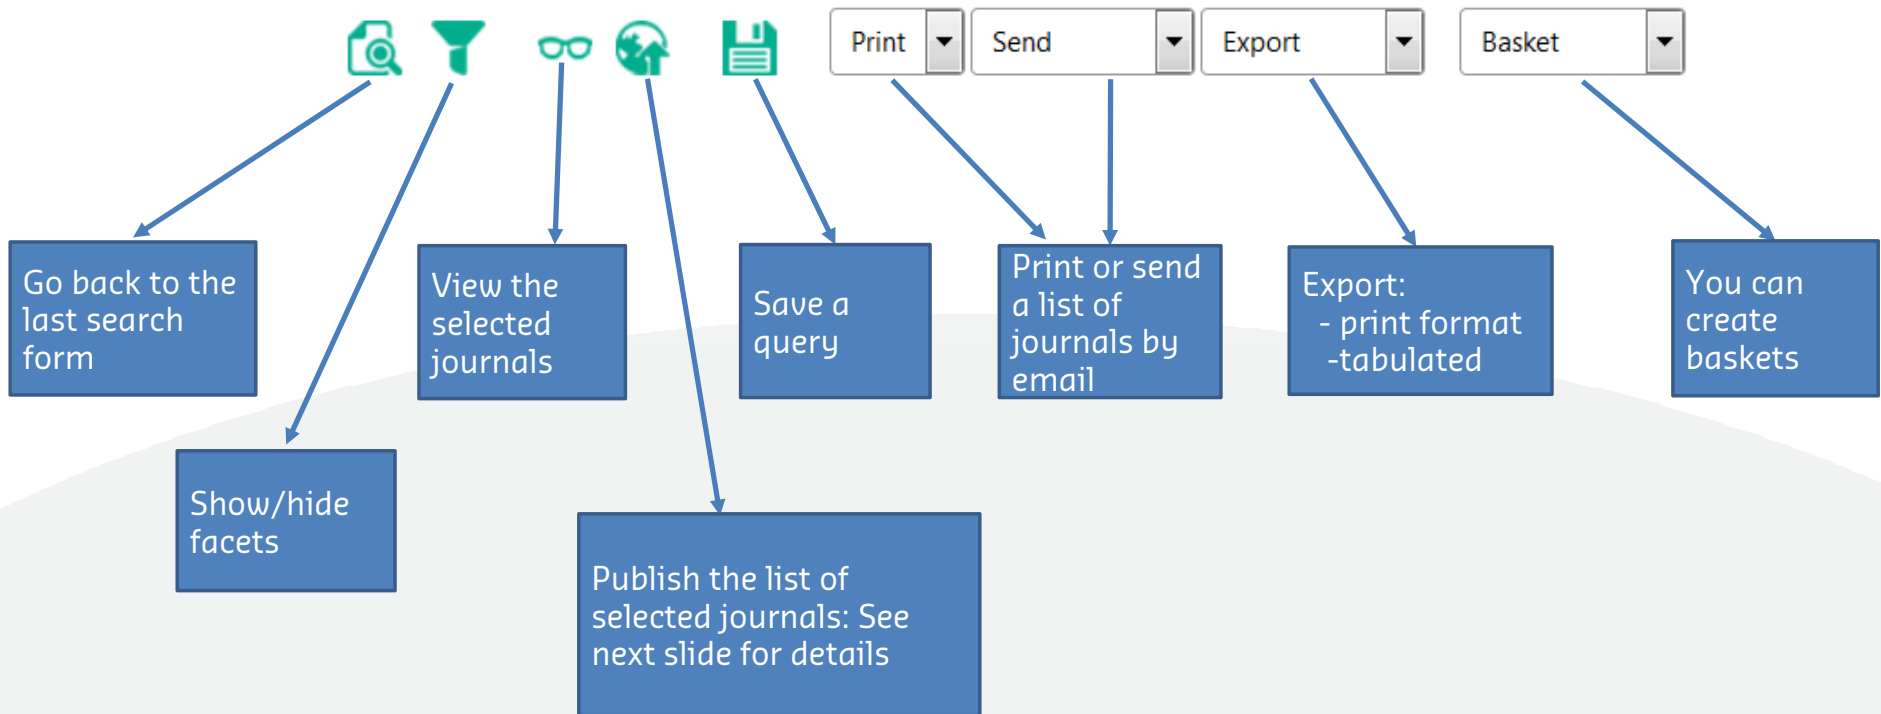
Print
Send
Export
Basket

Go back to the last search form

Show/hide facets

View the selected journals

Publish the list of selected journals: See next slide for details

Save a query

Print or send a list of journals by email

Export:
- print format
-tabulated

You can create baskets